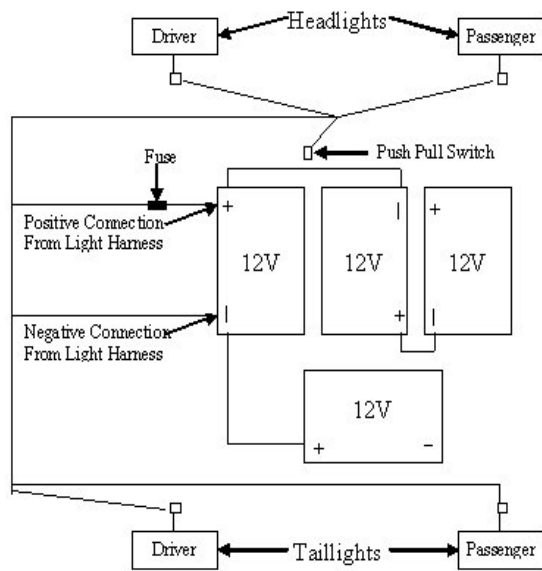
Driver

Headlights

Passenger

Push Pull Switch

Fuse

Positive Connection From Light Harness

Negative Connection From Light Harness

+

12V

|

|

12V

+

+

12V

|

12V

+

-

Driver

Taillights

Passenger